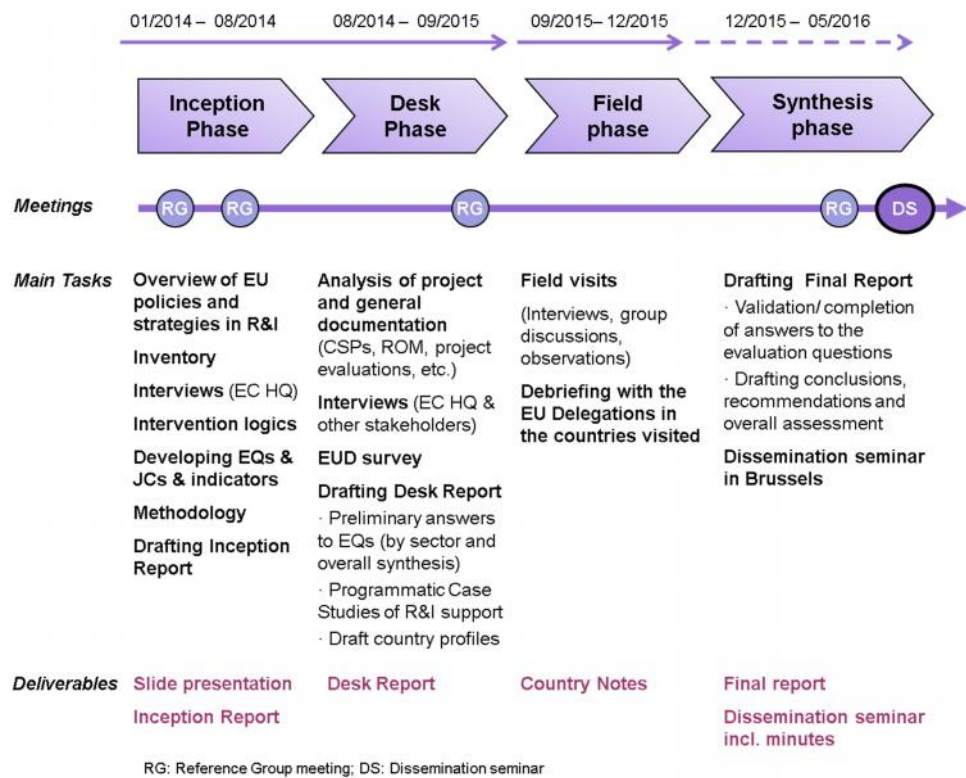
01/2014 – 08/2014 | 08/2014 – 09/2015 | 09/2015– 12/2015 | 12/2015 – 05/2016

Inception Phase | Desk Phase | Field phase | Synthesis phase

Meetings RG RG RG RG DS

Main Tasks

Overview of EU policies and strategies in R&I
Inventory
Interviews (EC HQ)
Intervention logics
Developing EQs & JCs & indicators
Methodology
Drafting Inception Report

Analysis of project and general documentation (CSPs, ROM, project evaluations, etc.)
Interviews (EC HQ & other stakeholders)
EUD survey
Drafting Desk Report
· Preliminary answers to EQs (by sector and overall synthesis)
· Programmatic Case Studies of R&I support
· Draft country profiles

Field visits
(Interviews, group discussions, observations)
Debriefing with the EU Delegations in the countries visited

Drafting Final Report
· Validation/ completion of answers to the evaluation questions
· Drafting conclusions, recommendations and overall assessment
Dissemination seminar in Brussels

Deliverables

Slide presentation
Inception Report

Desk Report

Country Notes

Final report
Dissemination seminar incl. minutes

RG: Reference Group meeting; DS: Dissemination seminar